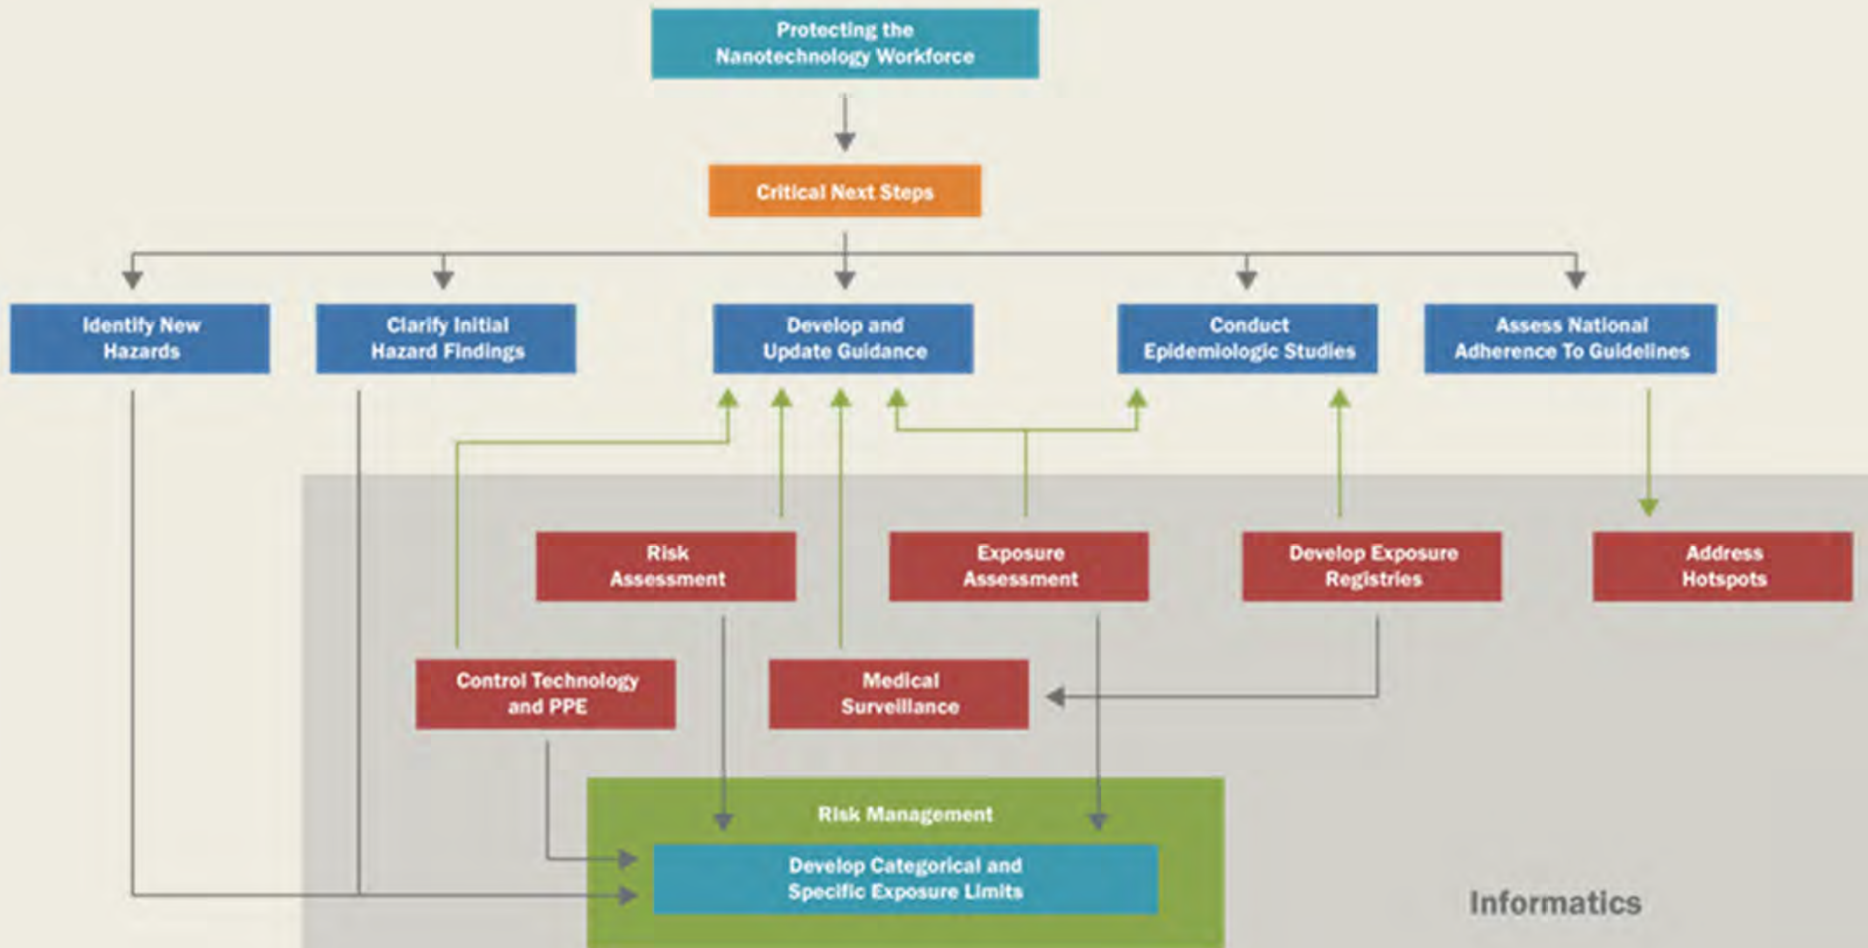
Protecting the Nanotechnology Workforce

Critical Next Steps

Identify New Hazards

Clarify Initial Hazard Findings

Develop and Update Guidance

Conduct Epidemiologic Studies

Assess National Adherence To Guidelines

Risk Assessment

Exposure Assessment

Develop Exposure Registries

Address Hotspots

Control Technology and PPE

Medical Surveillance

Risk Management

Develop Categorical and Specific Exposure Limits

Informatics